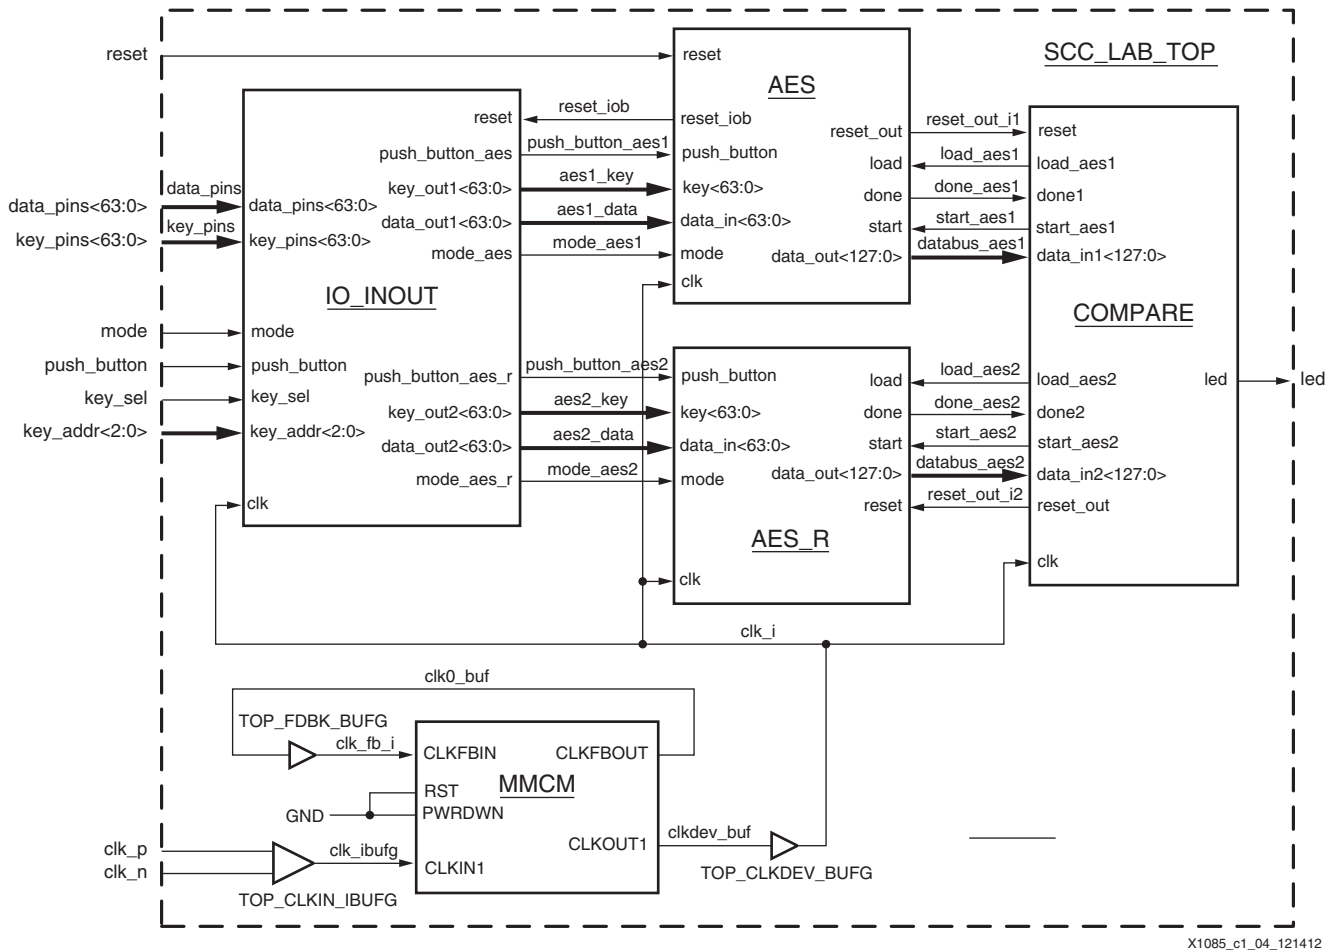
reset

SCC_LAB_TOP

reset

AES

reset_iob

reset

reset_iob

reset_out

reset_out_i1

reset

push_button_aes

push_button_aes1

push_button

load

load_aes1

load_aes1

data_pins<63:0>

data_pins

data_pins<63:0>

key_out1<63:0>

aes1_key

key<63:0>

done

done_aes1

done1

key_pins<63:0>

key_pins

key_pins<63:0>

data_out1<63:0>

aes1_data

data_in<63:0>

start

start_aes1

start_aes1

mode_aes

mode_aes1

mode

data_out<127:0>

databus_aes1

data_in1<127:0>

clk

IO_INOUT

COMPARE

mode

mode

push_button

push_button

push_button_aes_r

push_button_aes2

push_button

load

load_aes2

load_aes2

led

led

key_sel

key_sel

key_out2<63:0>

aes2_key

key<63:0>

done

done_aes2

done2

key_addr<2:0>

key_addr<2:0>

data_out2<63:0>

aes2_data

data_in<63:0>

start

start_aes2

start_aes2

mode_aes_r

mode_aes2

mode

data_out<127:0>

databus_aes2

data_in2<127:0>

clk

reset

reset_out_i2

reset_out

AES_R

clk

clk

clk_i

clk0_buf

TOP_FDBK_BUFG

clk_fb_i

CLKFBIN

CLKFBOUT

RST

MMCM

GND

PWRDWN

clkdev_buf

CLKOUT1

clk_p

clk_ibufg

clk_n

CLKIN1

TOP_CLKDEV_BUFG

TOP_CLKIN_IBUFG

X1085_c1_04_121412